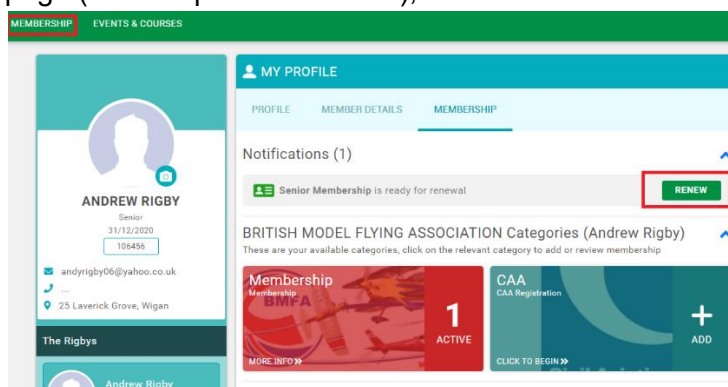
page (at top of screen),

MEMBERSHIP EVENTS & COURSES

ANDREW RIGBY
Senior
31/12/2020
106456

andyrigby06@yahoo.co.uk
...
25 Laverick Grove, Wigan

The Rigbys

Andrew Rigby

MY PROFILE

PROFILE MEMBER DETAILS MEMBERSHIP

Notifications (1)

Senior Membership is ready for renewal

RENEW

BRITISH MODEL FLYING ASSOCIATION Categories (Andrew Rigby)
These are your available categories, click on the relevant category to add or review membership

Membership
Membership
BMFA
MORE INFO »

1
ACTIVE

CAA
CAA Registration
CLICK TO BEGIN »

+
ADD